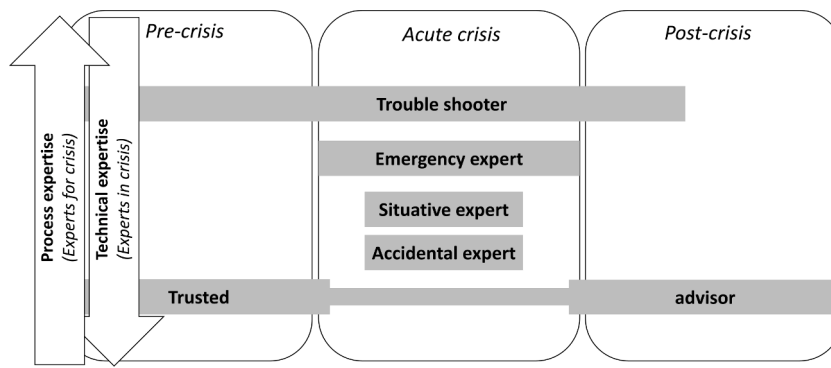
Pre-crisis

Acute crisis

Post-crisis

Process expertise
(Experts for crisis)

Technical expertise
(Experts in crisis)

Trouble shooter

Emergency expert

Situative expert

Accidental expert

Trusted

advisor